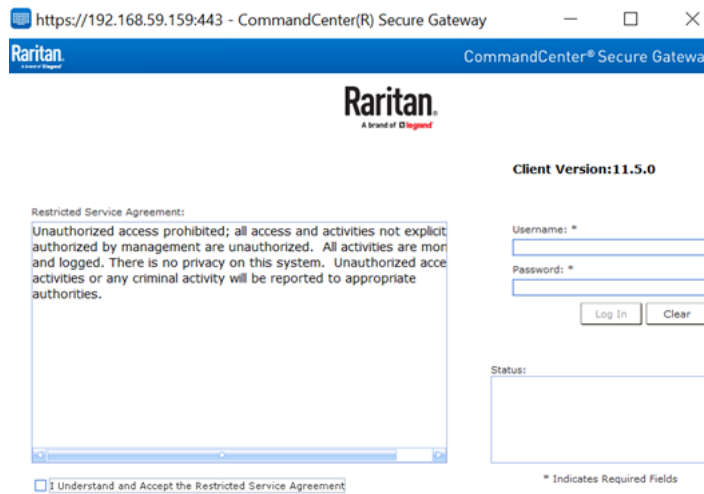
https://192.168.59.159:443 - CommandCenter(R) Secure Gateway

Raritan.

CommandCenter® Secure Gatewa

Raritan.
A brand of legrand

Client Version:11.5.0

Restricted Service Agreement:

Unauthorized access prohibited; all access and activities not explicit authorized by management are unauthorized. All activities are mon and logged. There is no privacy on this system. Unauthorized acce activities or any criminal activity will be reported to appropriate authorities.

Username: *

Password: *

Log In

Clear

Status:

* Indicates Required Fields

I Understand and Accept the Restricted Service Agreement